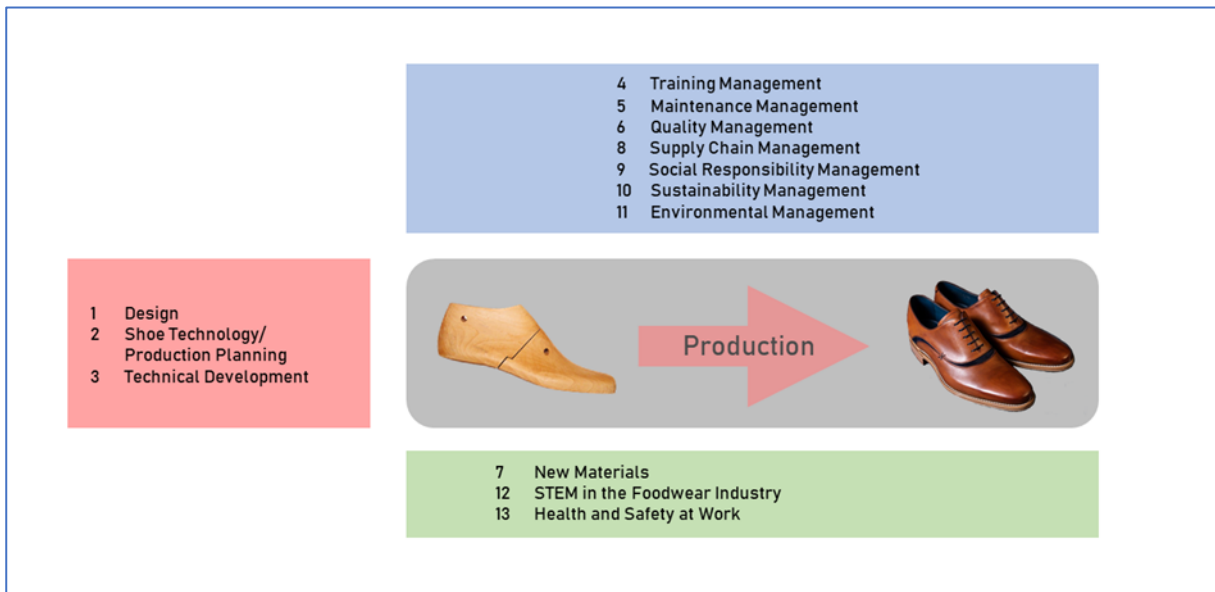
4 Training Management
5 Maintenance Management
6 Quality Management
8 Supply Chain Management
9 Social Responsibility Management
10 Sustainability Management
11 Environmental Management

1 Design
2 Shoe Technology/ Production Planning
3 Technical Development

Production

7 New Materials
12 STEM in the Foodwear Industry
13 Health and Safety at Work